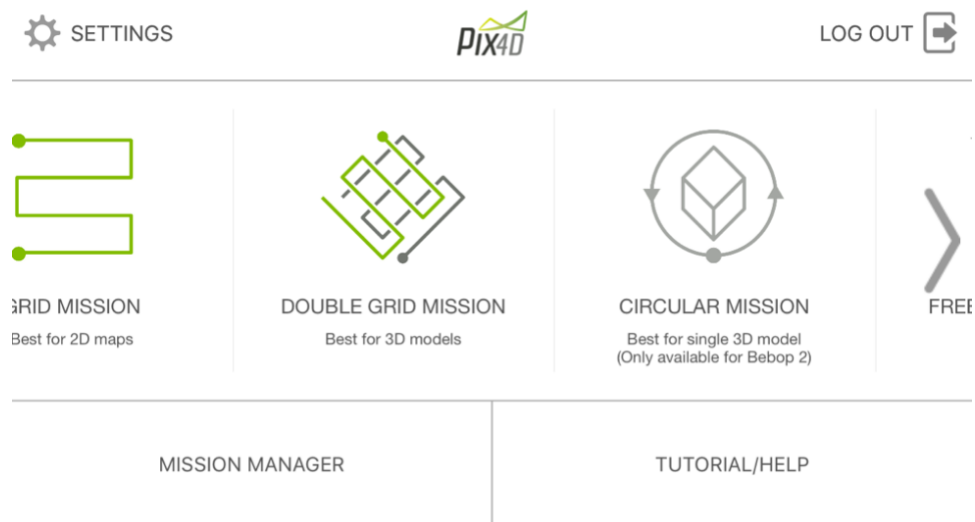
SETTINGS

PIX4D

LOG OUT

GRID MISSION
Best for 2D maps

DOUBLE GRID MISSION
Best for 3D models

CIRCULAR MISSION
Best for single 3D model
(Only available for Bebop 2)

FREE

MISSION MANAGER

TUTORIAL/HELP